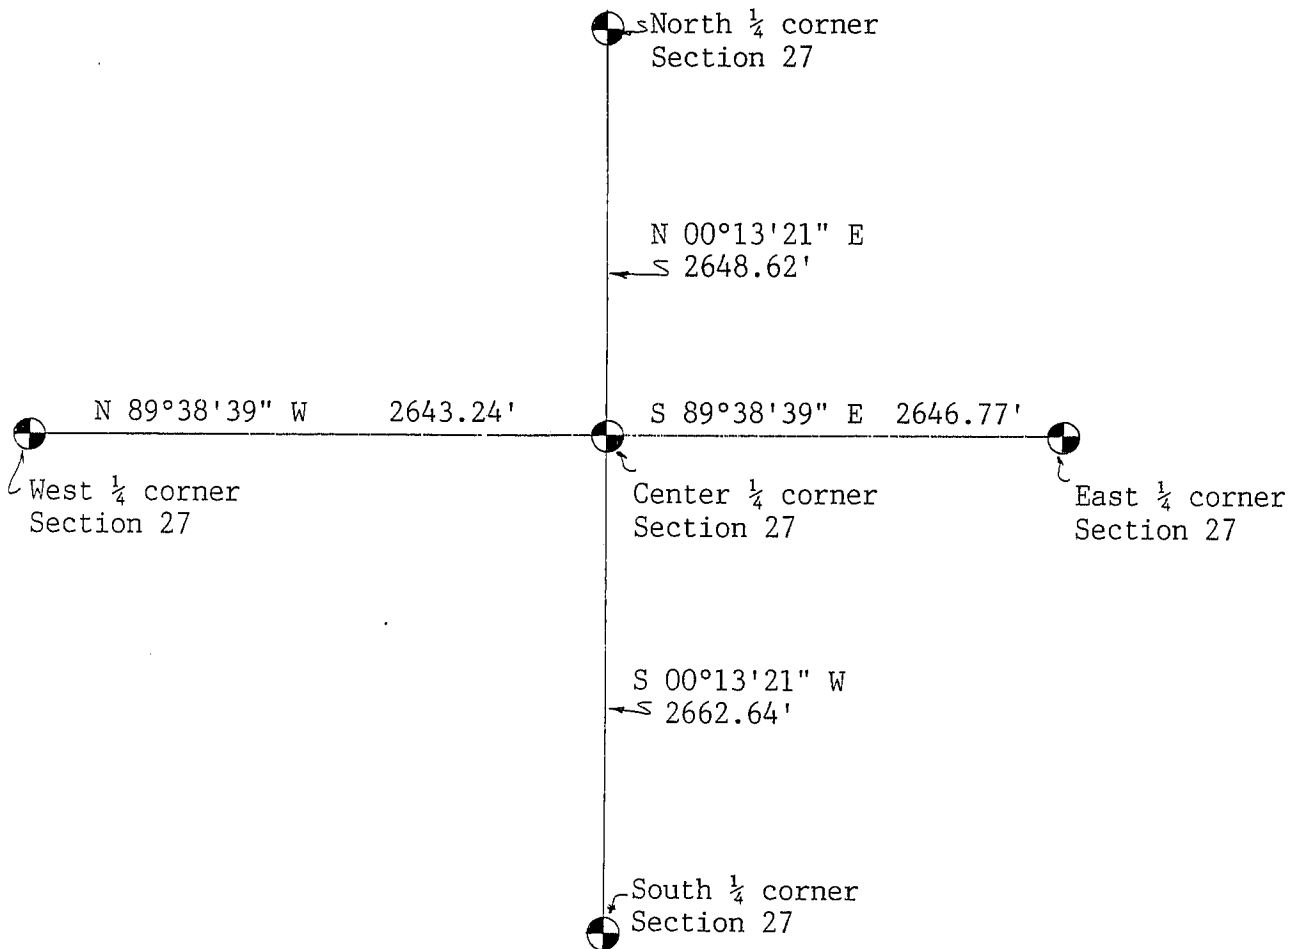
North $\frac{1}{4}$ corner
Section 27

N 00°13'21" E
2648.62'

N 89°38'39" W 2643.24'

S 89°38'39" E 2646.77'

West $\frac{1}{4}$ corner
Section 27

Center $\frac{1}{4}$ corner
Section 27

East $\frac{1}{4}$ corner
Section 27

S 00°13'21" W
2662.64'

South $\frac{1}{4}$ corner
Section 27